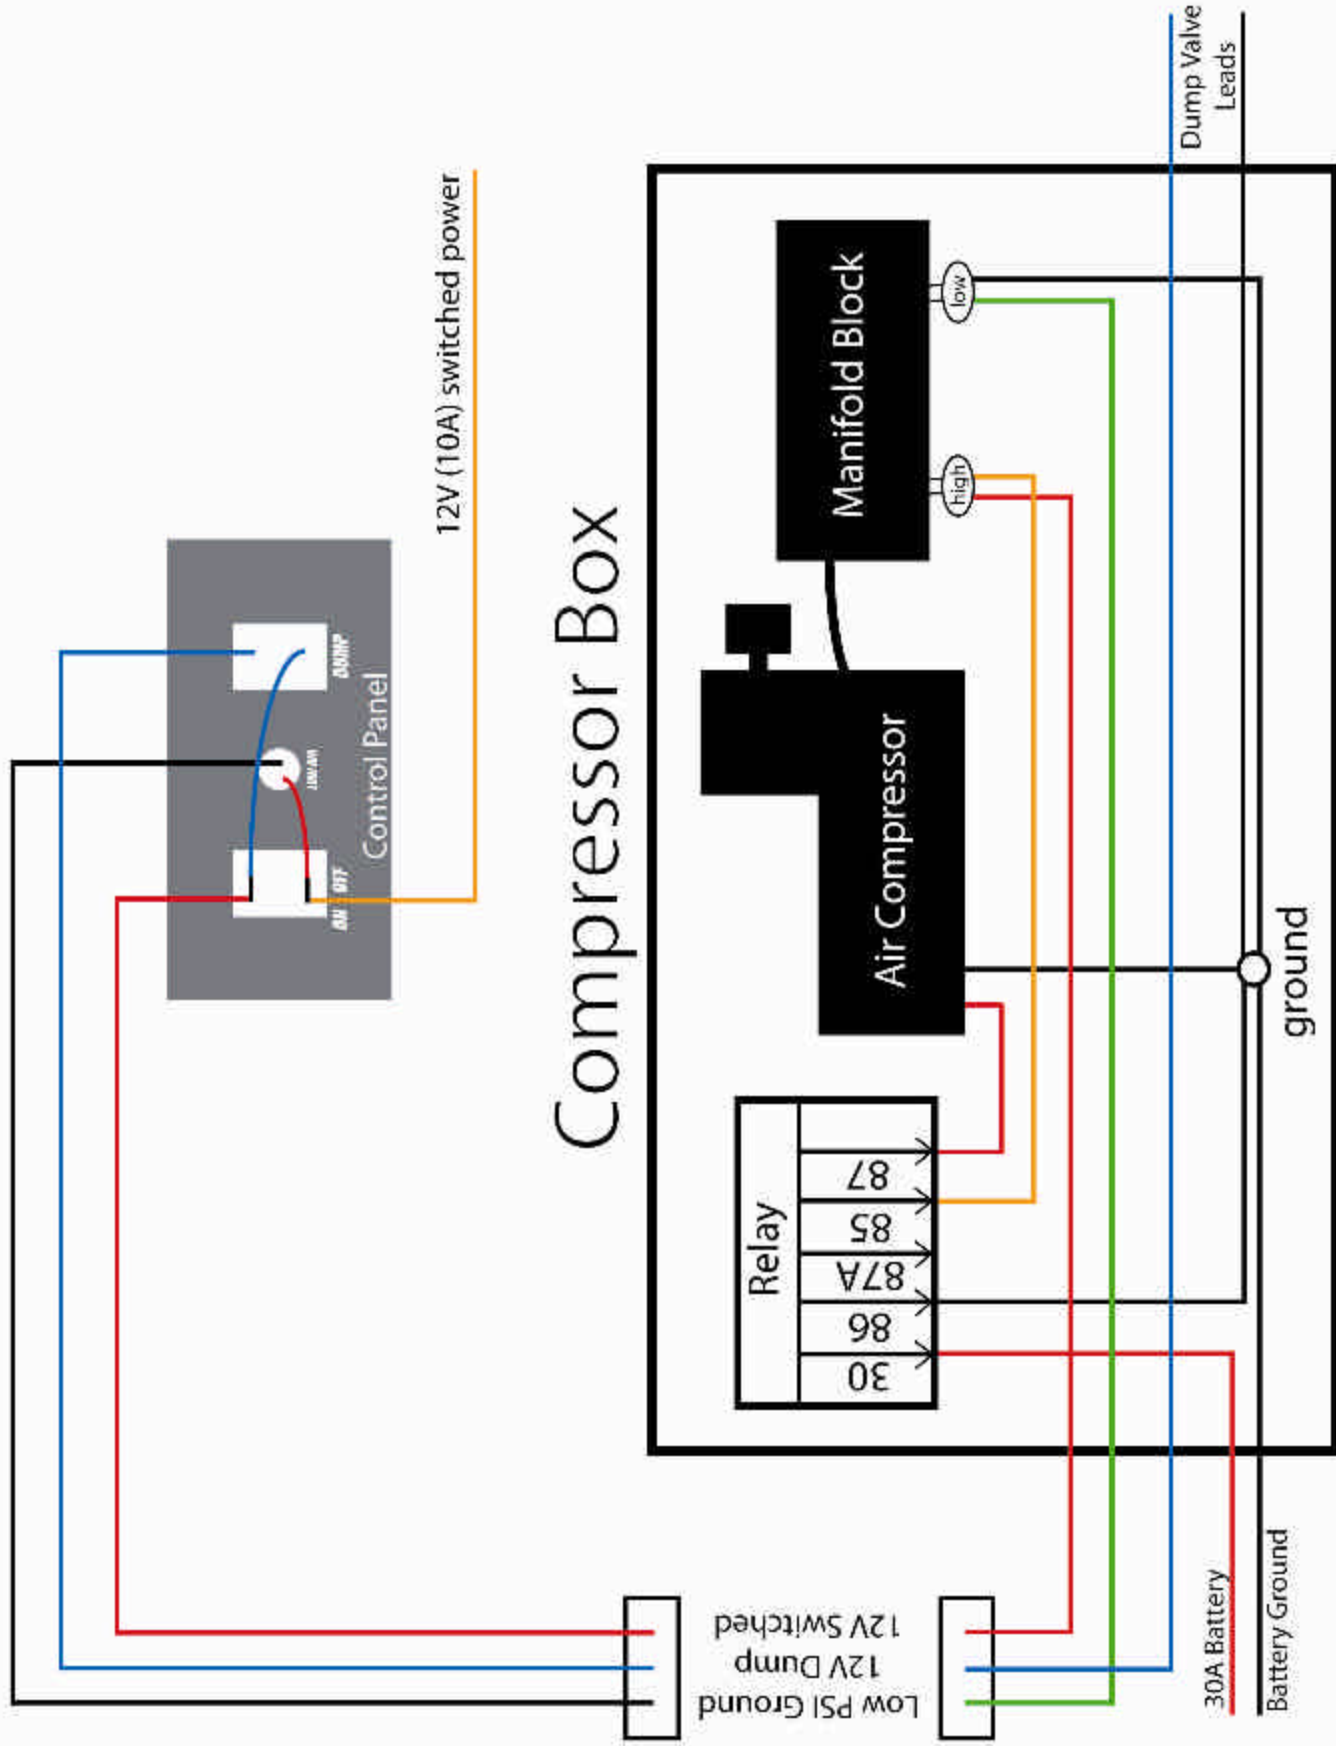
Dump Valve Leads

12V (10A) switched power

Compressor Box

Manifold Block

low

high

Air Compressor

Control Panel

DUMP

ON/OFF

ON OFF

ground

Relay

87

85

87A

86

30

12V Switched

12V Dump

Low PSI Ground

30A Battery

Battery Ground